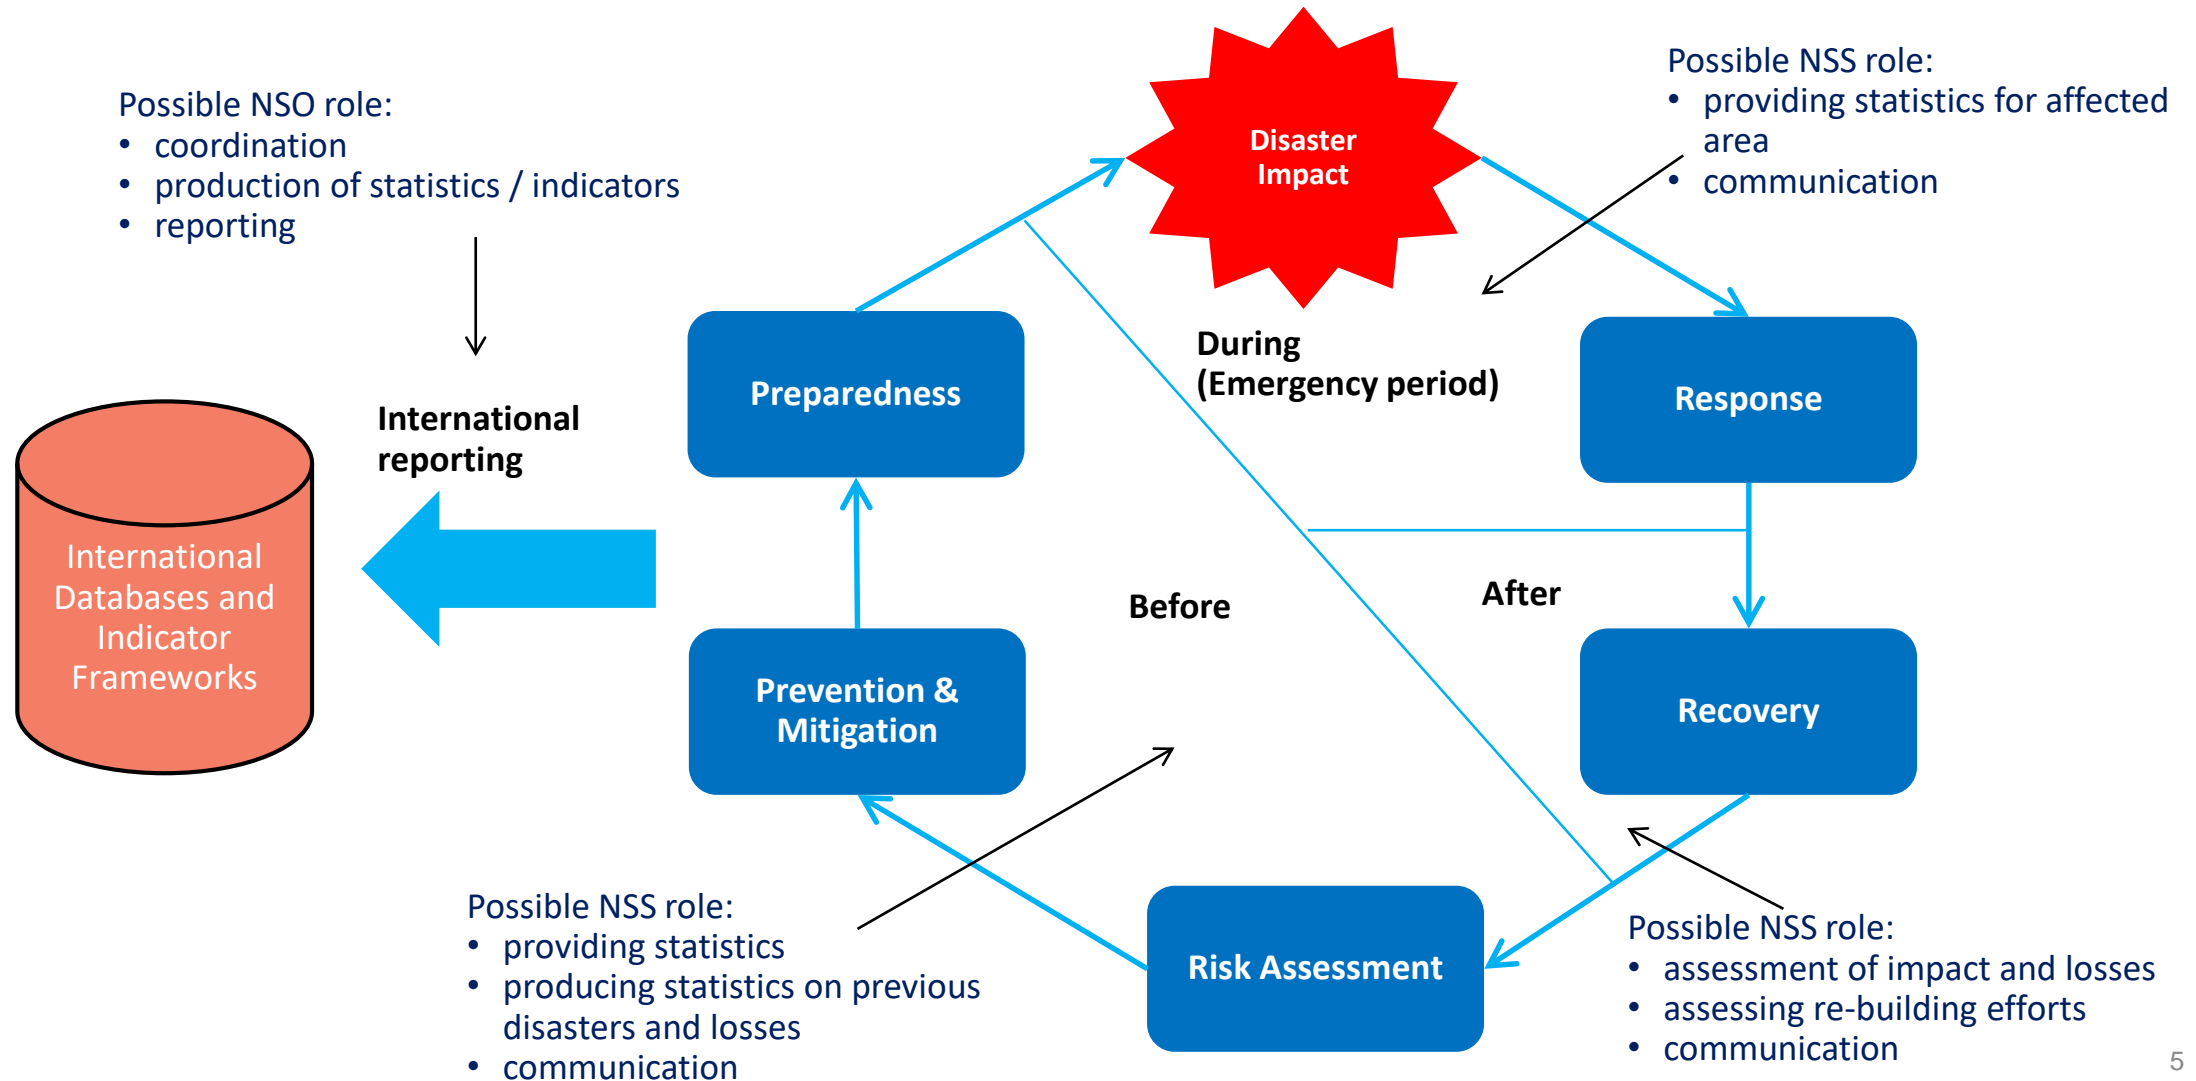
Possible NSO role:
• coordination
• production of statistics / indicators
• reporting

Disaster Impact

Possible NSS role:
• providing statistics for affected area
• communication

International reporting

International Databases and Indicator Frameworks

Preparedness

During (Emergency period)

Response

Before

After

Prevention & Mitigation

Recovery

Risk Assessment

Possible NSS role:
• providing statistics
• producing statistics on previous disasters and losses
• communication

Possible NSS role:
• assessment of impact and losses
• assessing re-building efforts
• communication

5